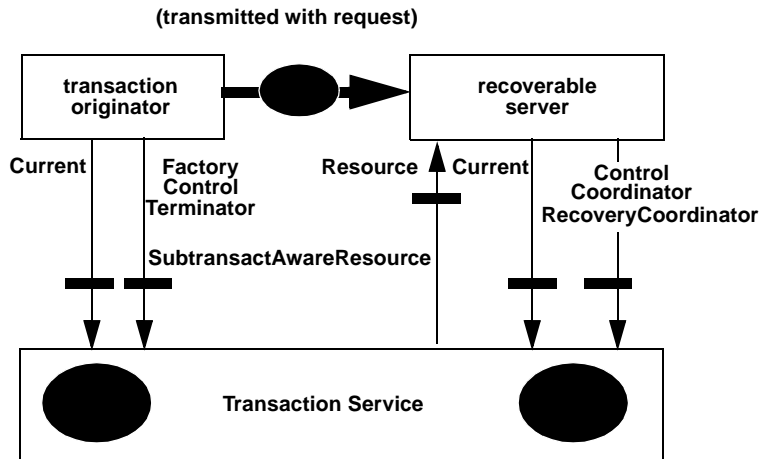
(transmitted with request)

transaction originator

recoverable server

Current

Factory
Control
Terminator

Resource

Current

Control
Coordinator
RecoveryCoordinator

SubtransactAwareResource

Transaction Service